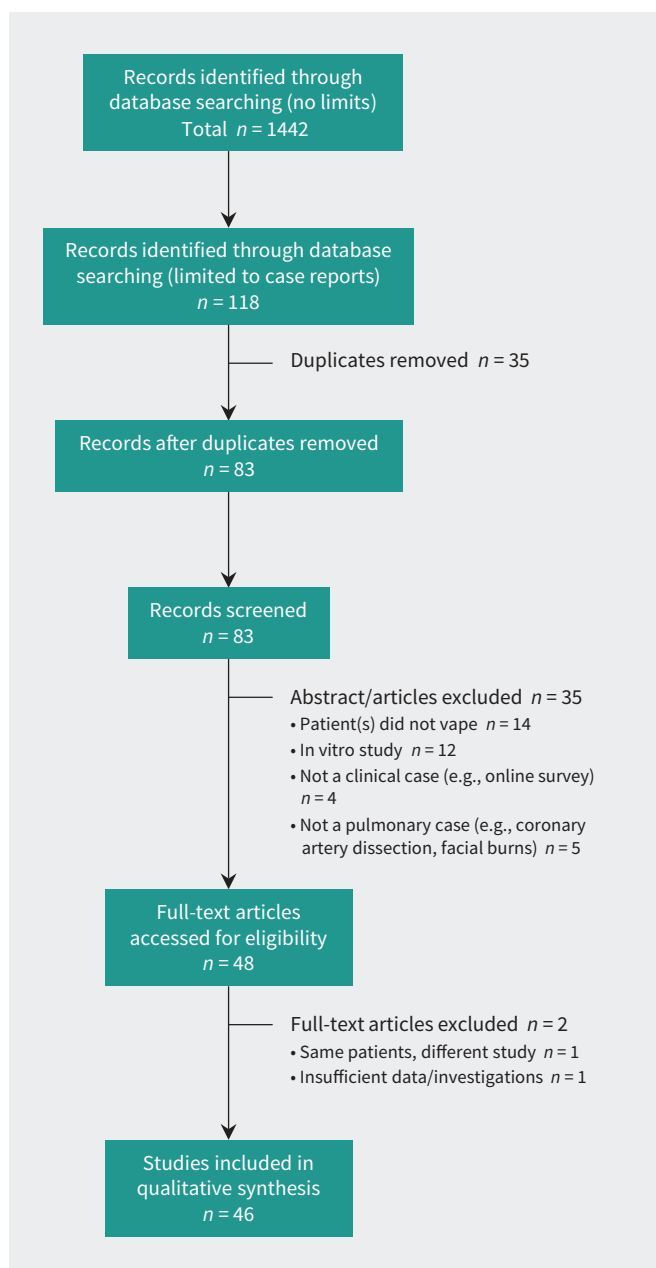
Records identified through database searching (no limits)
Total $n = 1442$

Records identified through database searching (limited to case reports)
$n = 118$

Duplicates removed $n = 35$

Records after duplicates removed
$n = 83$

Records screened
$n = 83$

Abstract/articles excluded $n = 35$
• Patient(s) did not vape $n = 14$
• In vitro study $n = 12$
• Not a clinical case (e.g., online survey) $n = 4$
• Not a pulmonary case (e.g., coronary artery dissection, facial burns) $n = 5$

Full-text articles accessed for eligibility
$n = 48$

Full-text articles excluded $n = 2$
• Same patients, different study $n = 1$
• Insufficient data/investigations $n = 1$

Studies included in qualitative synthesis
$n = 46$